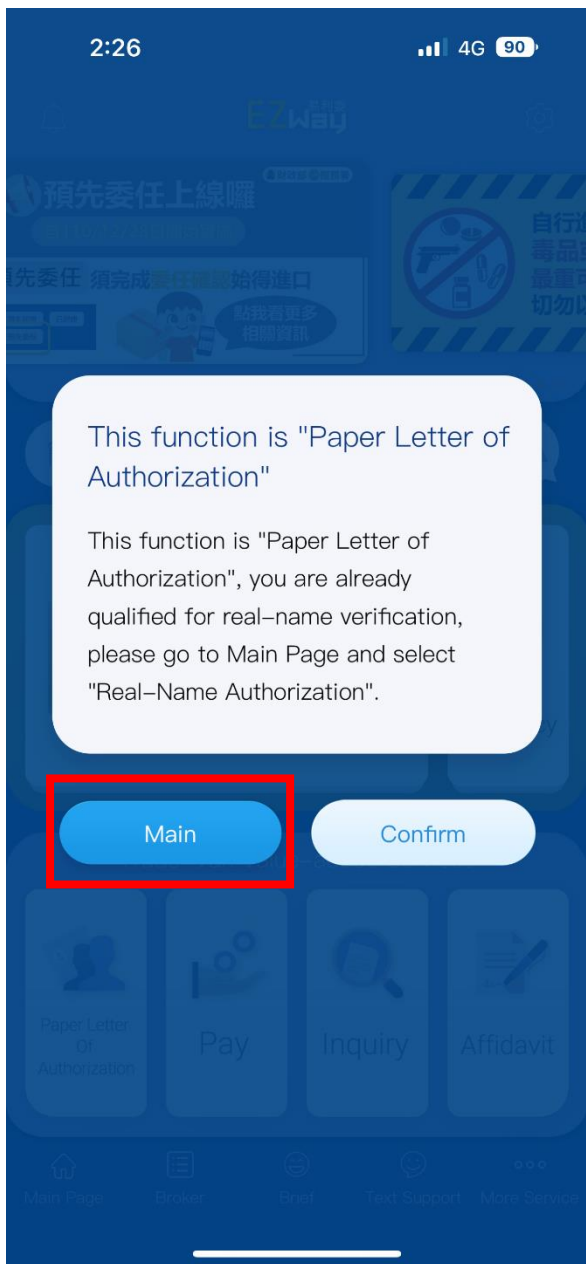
2:26

4G 90

EZway

預先委任上線囉

預先委任 須完成委任確認始得進口

點我看更多相關資訊

自行
毒品
最重
切勿

This function is "Paper Letter of Authorization"

This function is "Paper Letter of Authorization", you are already qualified for real-name verification, please go to Main Page and select "Real-Name Authorization".

Main

Confirm

Paper Letter Of Authorization

Pay

Inquiry

Affidavit

Main Page

Broker

Brief

Text Support

More Service